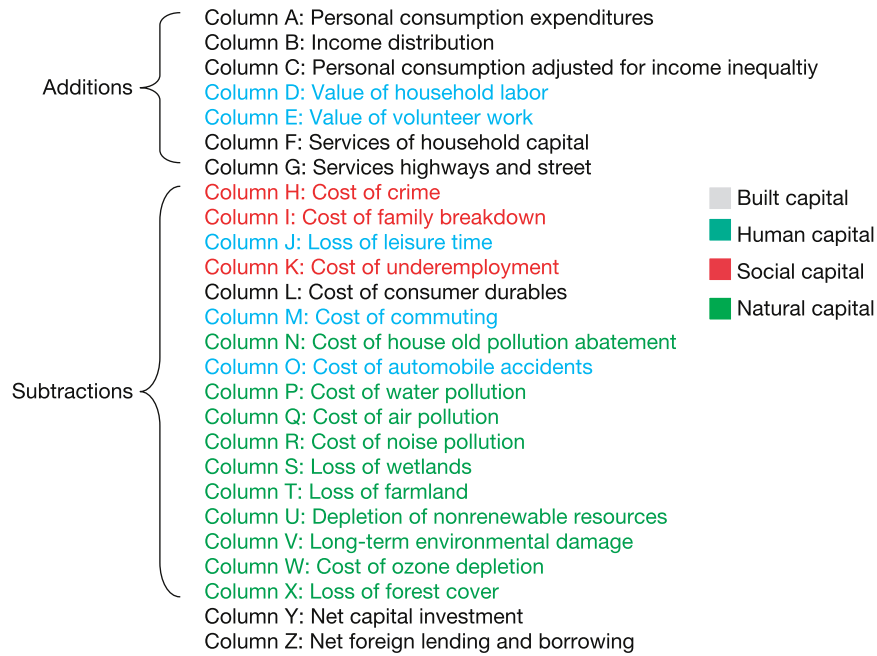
Additions

Column A: Personal consumption expenditures
Column B: Income distribution
Column C: Personal consumption adjusted for income inequaltiy
Column D: Value of household labor
Column E: Value of volunteer work
Column F: Services of household capital
Column G: Services highways and street

Subtractions

Column H: Cost of crime
Column I: Cost of family breakdown
Column J: Loss of leisure time
Column K: Cost of underemployment
Column L: Cost of consumer durables
Column M: Cost of commuting
Column N: Cost of house old pollution abatement
Column O: Cost of automobile accidents
Column P: Cost of water pollution
Column Q: Cost of air pollution
Column R: Cost of noise pollution
Column S: Loss of wetlands
Column T: Loss of farmland
Column U: Depletion of nonrenewable resources
Column V: Long-term environmental damage
Column W: Cost of ozone depletion
Column X: Loss of forest cover
Column Y: Net capital investment
Column Z: Net foreign lending and borrowing

Built capital
Human capital
Social capital
Natural capital